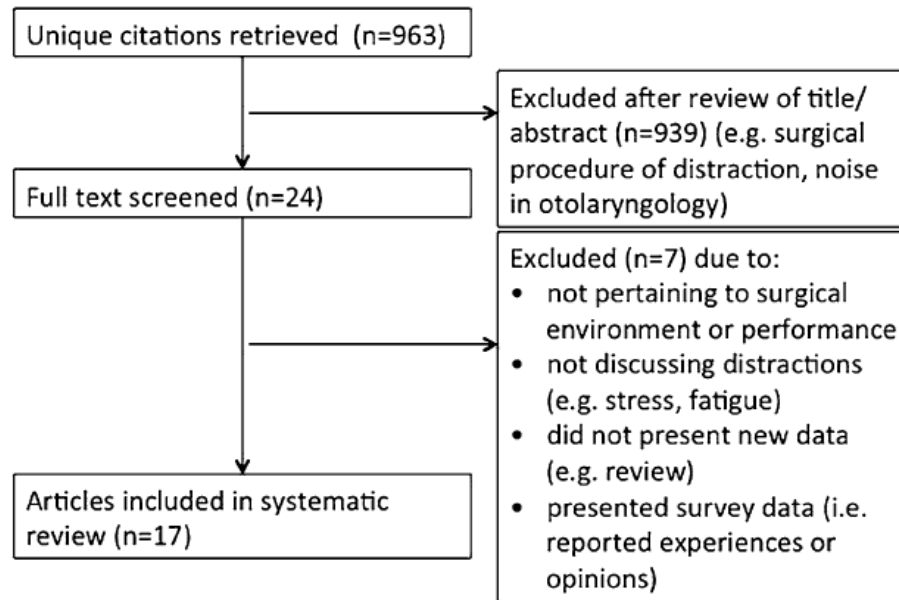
Unique citations retrieved (n=963)

Excluded after review of title/ abstract (n=939) (e.g. surgical procedure of distraction, noise in otolaryngology)

Full text screened (n=24)

Excluded (n=7) due to:
• not pertaining to surgical environment or performance
• not discussing distractions (e.g. stress, fatigue)
• did not present new data (e.g. review)
• presented survey data (i.e. reported experiences or opinions)

Articles included in systematic review (n=17)